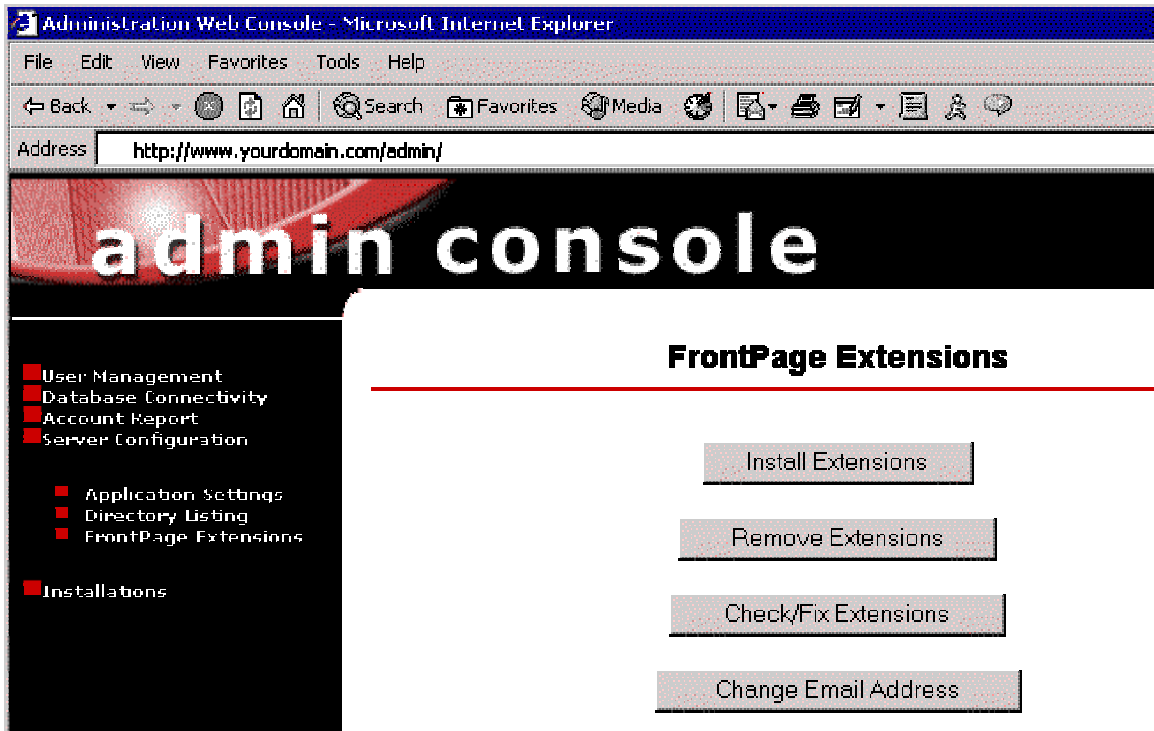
Administration Web Console - Microsoft Internet Explorer

File Edit View Favorites Tools Help

Back Search Favorites Media

Address http://www.yourdomain.com/admin/

admin console

User Management
Database Connectivity
Account Report
Server Configuration

Application Settings
Directory Listing
FrontPage Extensions

Installations

FrontPage Extensions

Install Extensions

Remove Extensions

Check/Fix Extensions

Change Email Address